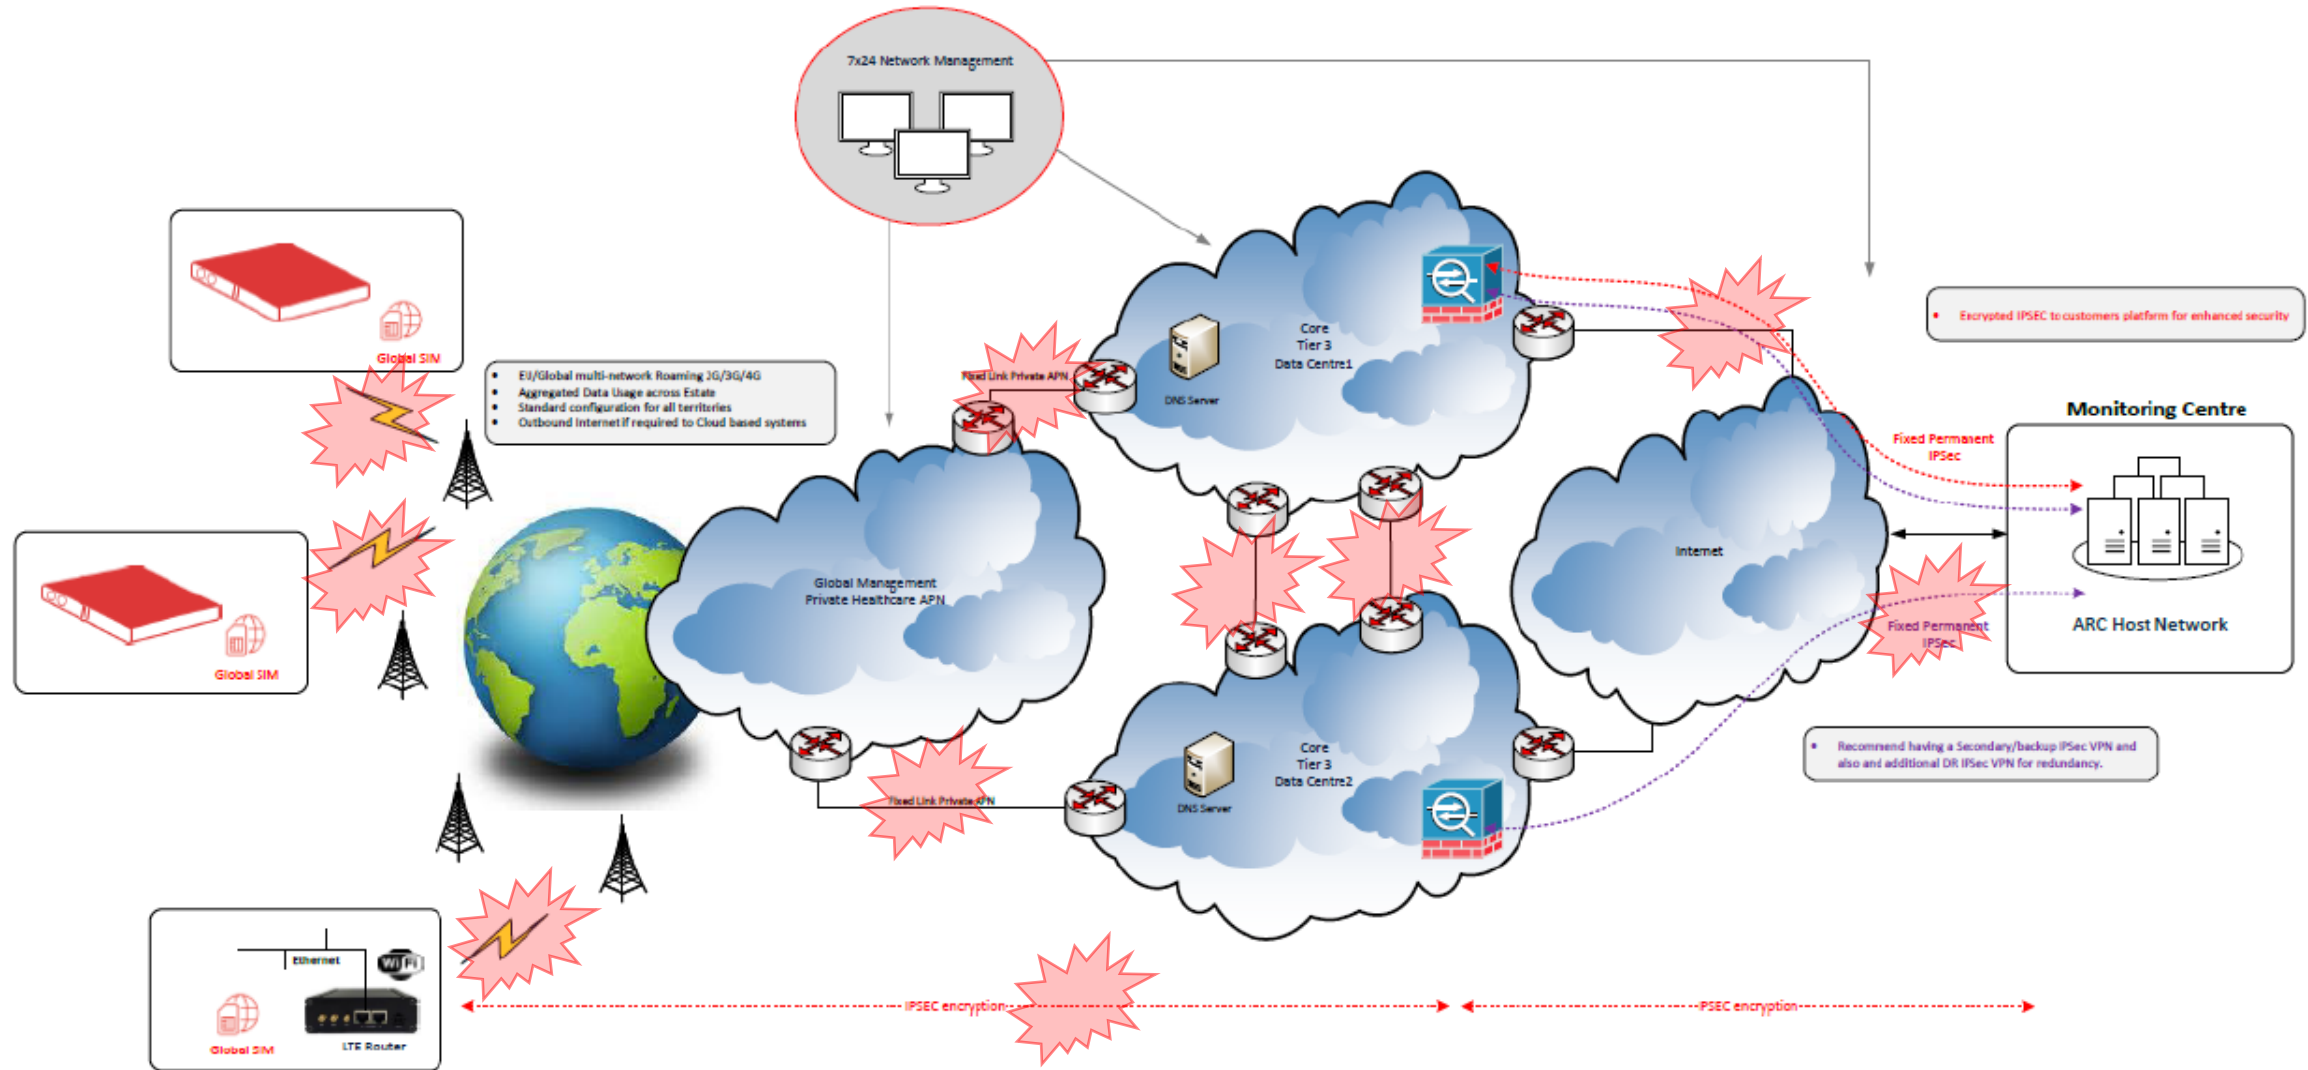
7x24 Network Management

Global SIM

• EU/Global multi-network Roaming 2G/3G/4G
• Aggregated Data Usage across Estate
• Standard configuration for all territories
• Outbound Internet if required to Cloud based systems

Fixed Link Private APN

DNS Server

Core
Tier 3
Data Centre1

• Encrypted IPSEC to customers platform for enhanced security

Monitoring Centre

Fixed Permanent IPSec

Global SIM

Global Management
Private Healthcare APN

Internet

ARC Host Network

Fixed Permanent IPSec

Core
Tier 3
Data Centre2

DNS Server

• Recommend having a Secondary/backup IPSec VPN and also and additional DR IPSec VPN for redundancy.

Fixed Link Private APN

Ethernet

Wi Fi

Global SIM

LTE Router

IPSEC encryption

PSEC encryption